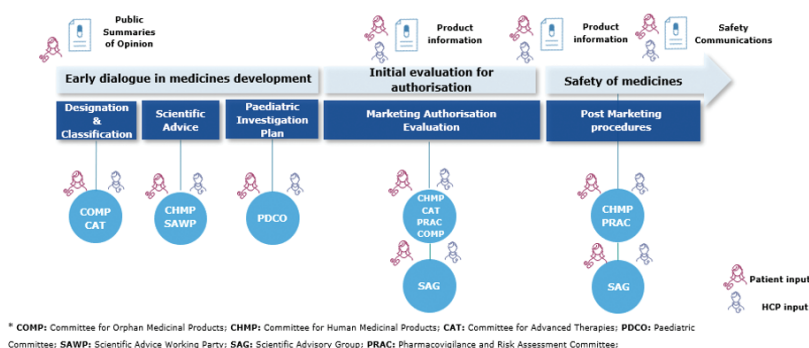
Public Summaries of Opinion

Product information

Product information

Safety Communications

Early dialogue in medicines development

Initial evaluation for authorisation

Safety of medicines

Designation & Classification

Scientific Advice

Paediatric Investigation Plan

Marketing Authorisation Evaluation

Post Marketing procedures

COMP CAT

CHMP SAWP

PDCO

CHMP CAT PRAC COMP

SAG

CHMP PRAC

SAG

Patient input

HCP input

* COMP: Committee for Orphan Medicinal Products; CHMP: Committee for Human Medicinal Products; CAT: Committee for Advanced Therapies; PDCO: Paediatric Committee; SAWP: Scientific Advice Working Party; SAG: Scientific Advisory Group; PRAC: Pharmacovigilance and Risk Assessment Committee;